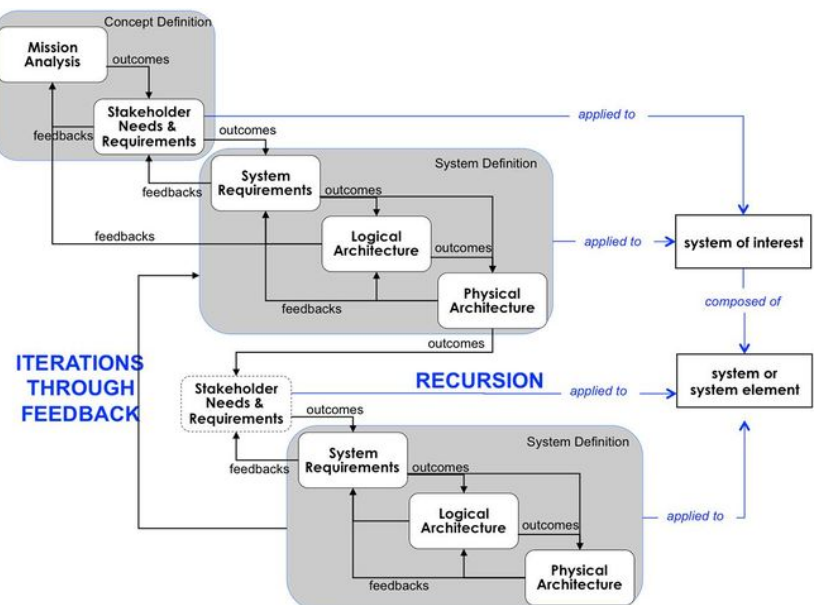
Concept Definition

Mission Analysis

outcomes

Stakeholder Needs & Requirements

feedbacks

outcomes

applied to

System Definition

System Requirements

feedbacks

outcomes

Logical Architecture

feedbacks

outcomes

applied to

system of interest

Physical Architecture

feedbacks

composed of

outcomes

ITERATIONS THROUGH FEEDBACK

Stakeholder Needs & Requirements

RECURSION

applied to

system or system element

outcomes

System Definition

System Requirements

feedbacks

outcomes

Logical Architecture

outcomes

applied to

Physical Architecture

feedbacks